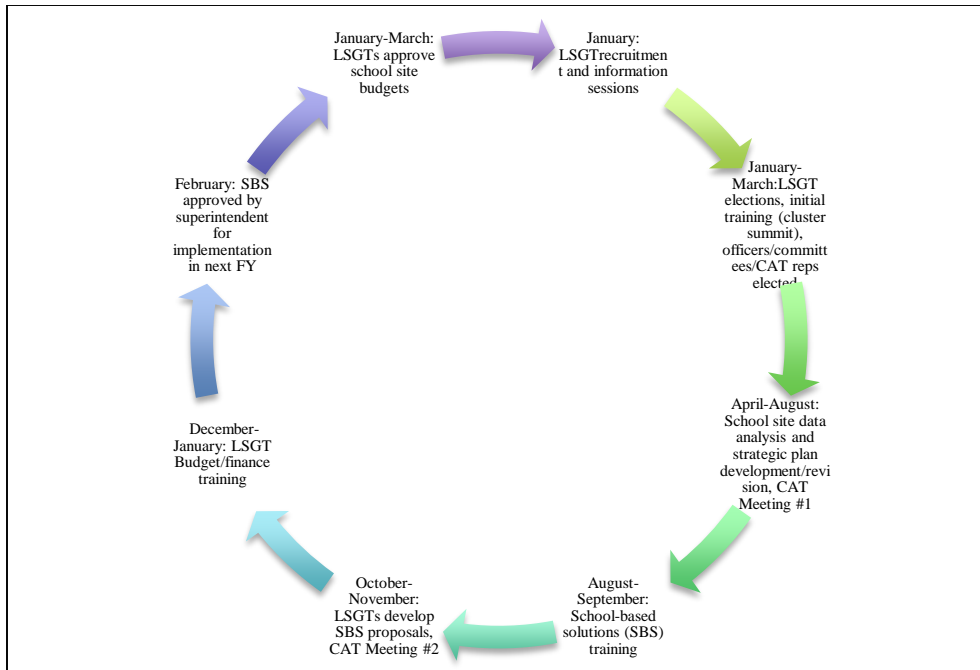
January-March: LSGTs approve school site budgets

January: LSGTrecruitment and information sessions

January-March:LSGT elections, initial training (cluster summit), officers/committees/CAT reps elected

April-August: School site data analysis and strategic plan development/revision, CAT Meeting #1

August-September: School-based solutions (SBS) training

October-November: LSGTs develop SBS proposals, CAT Meeting #2

December-January: LSGT Budget/finance training

February: SBS approved by superintendent for implementation in next FY